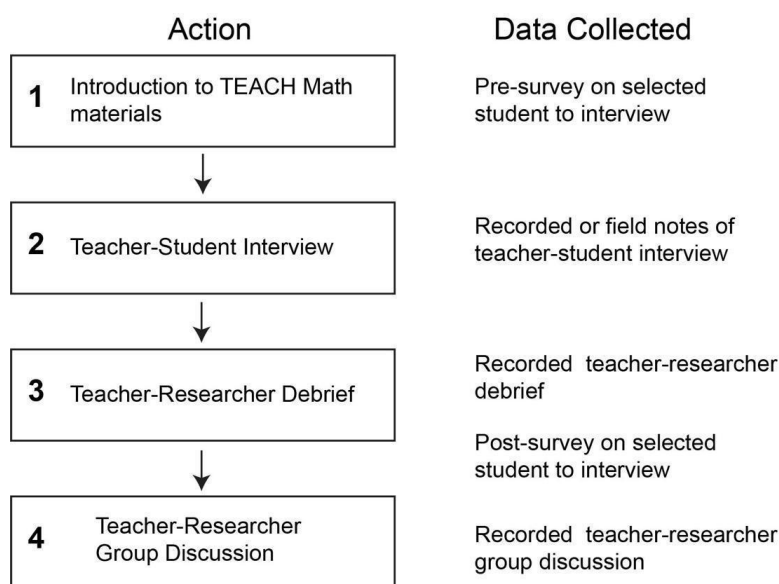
Action

Data Collected

1 Introduction to TEACH Math materials

Pre-survey on selected student to interview

2 Teacher-Student Interview

Recorded or field notes of teacher-student interview

3 Teacher-Researcher Debrief

Recorded teacher-researcher debrief

Post-survey on selected student to interview

4 Teacher-Researcher Group Discussion

Recorded teacher-researcher group discussion